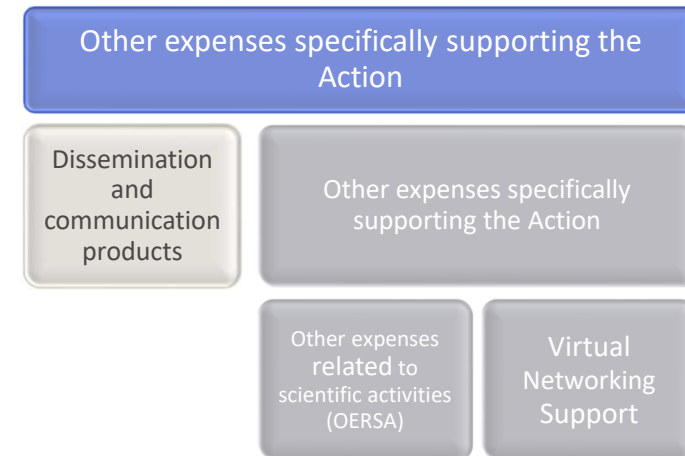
Other expenses specifically supporting the Action

Dissemination and communication products

Other expenses specifically supporting the Action

Other expenses related to scientific activities (OERSA)

Virtual Networking Support